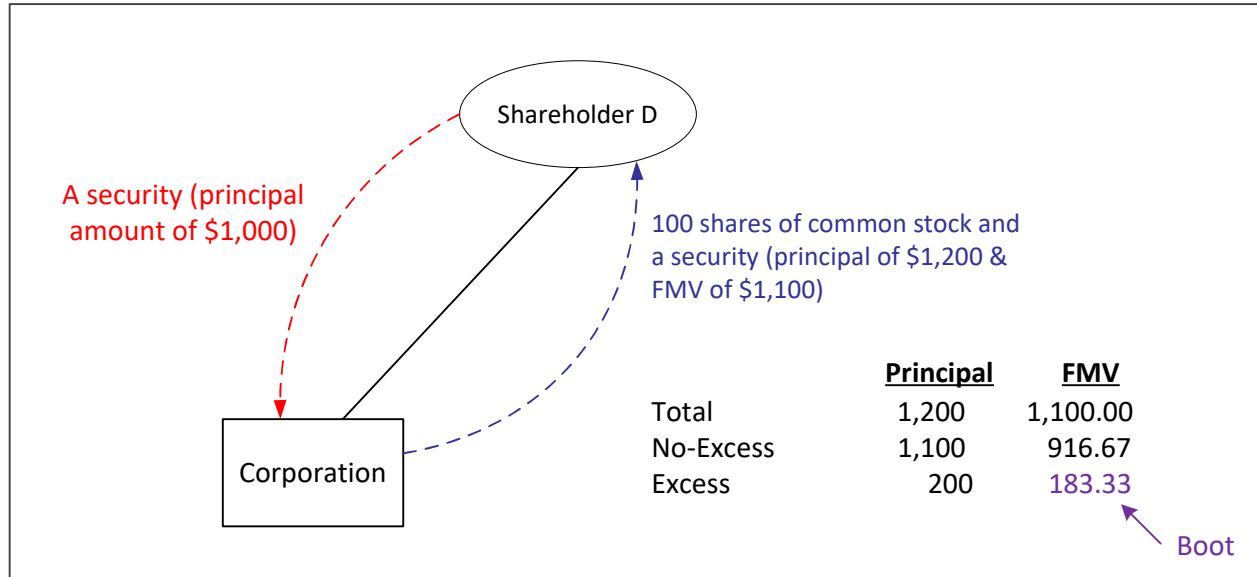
Shareholder D

A security (principal amount of $1,000)

100 shares of common stock and a security (principal of $1,200 & FMV of $1,100)

Corporation

| | Principal | FMV |
|---|---|---|
| Total | 1,200 | 1,100.00 |
| No-Excess | 1,100 | 916.67 |
| Excess | 200 | 183.33 |

Boot